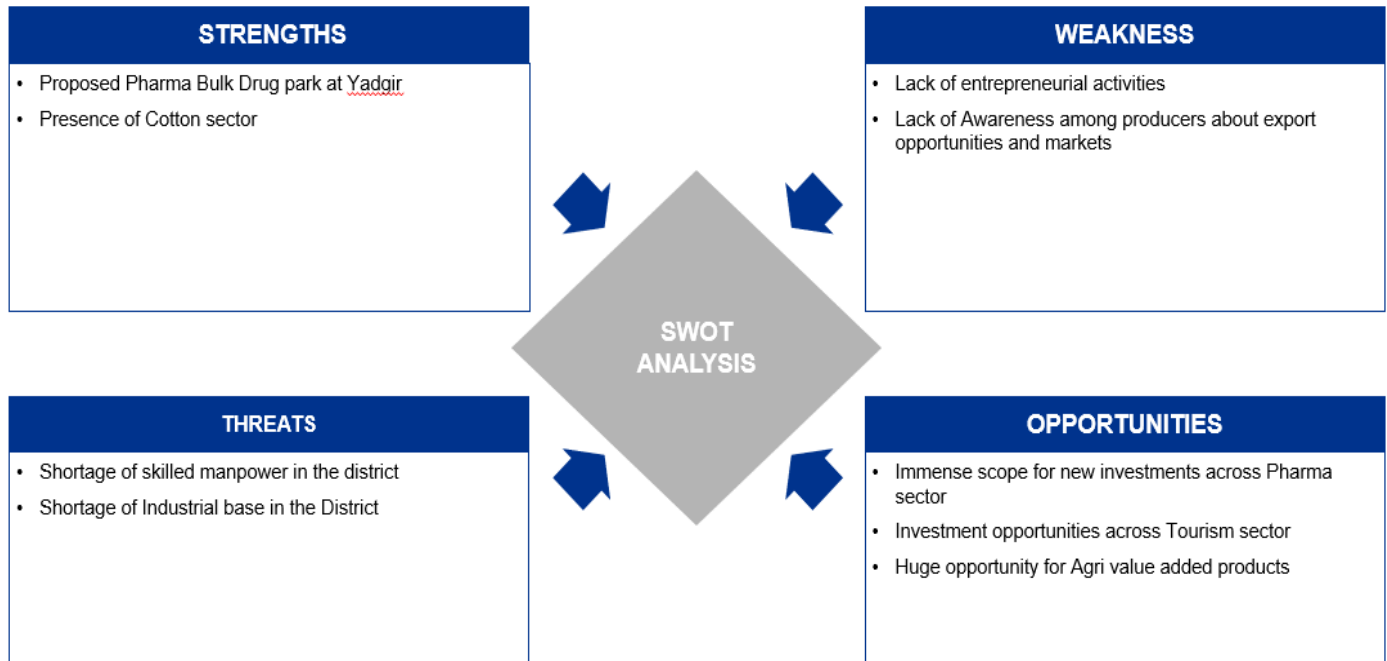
STRENGTHS

• Proposed Pharma Bulk Drug park at Yadgir
• Presence of Cotton sector

WEAKNESS

• Lack of entrepreneurial activities
• Lack of Awareness among producers about export opportunities and markets

SWOT ANALYSIS

THREATS

• Shortage of skilled manpower in the district
• Shortage of Industrial base in the District

OPPORTUNITIES

• Immense scope for new investments across Pharma sector
• Investment opportunities across Tourism sector
• Huge opportunity for Agri value added products